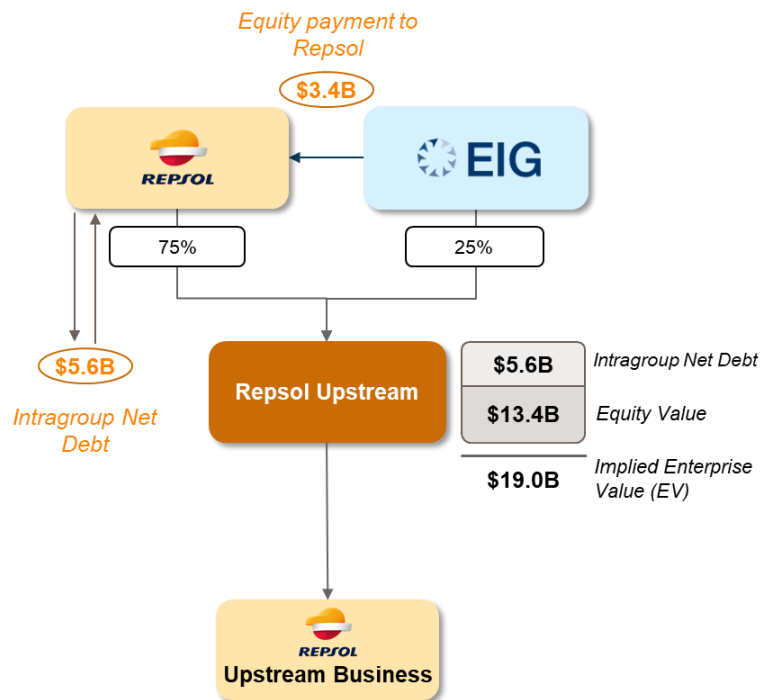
Equity payment to Repsol

$3.4B

REPSOL

EIG

75%

25%

$5.6B

Intragroup Net Debt

Repsol Upstream

$5.6B Intragroup Net Debt

$13.4B Equity Value

$19.0B Implied Enterprise Value (EV)

REPSOL

Upstream Business